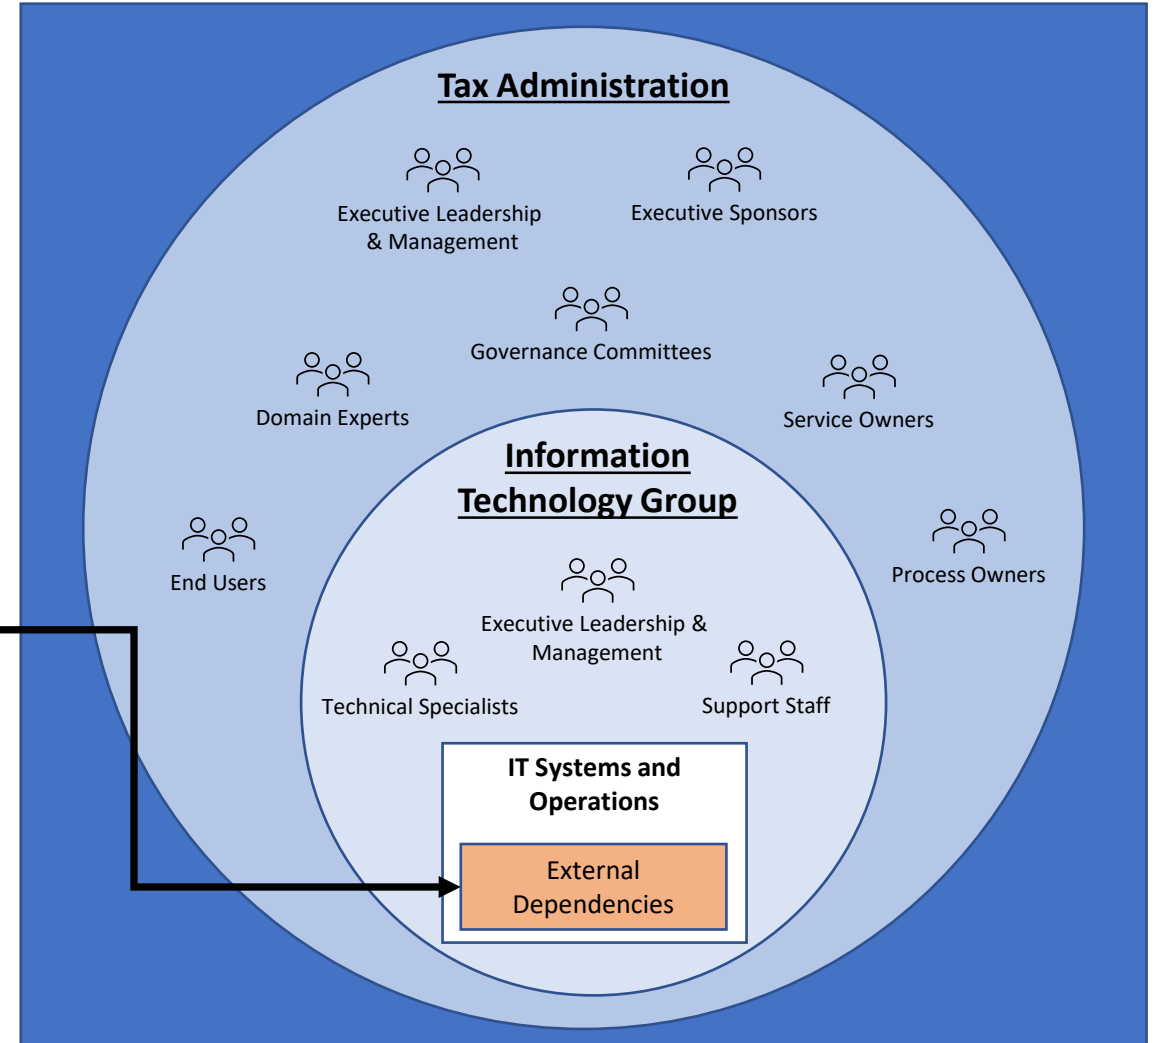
Tax Administration

Executive Leadership & Management

Executive Sponsors

Governance Committees

Domain Experts

Service Owners

End Users

Process Owners

Information Technology Group

Executive Leadership & Management

Technical Specialists

Support Staff

IT Systems and Operations

External Dependencies